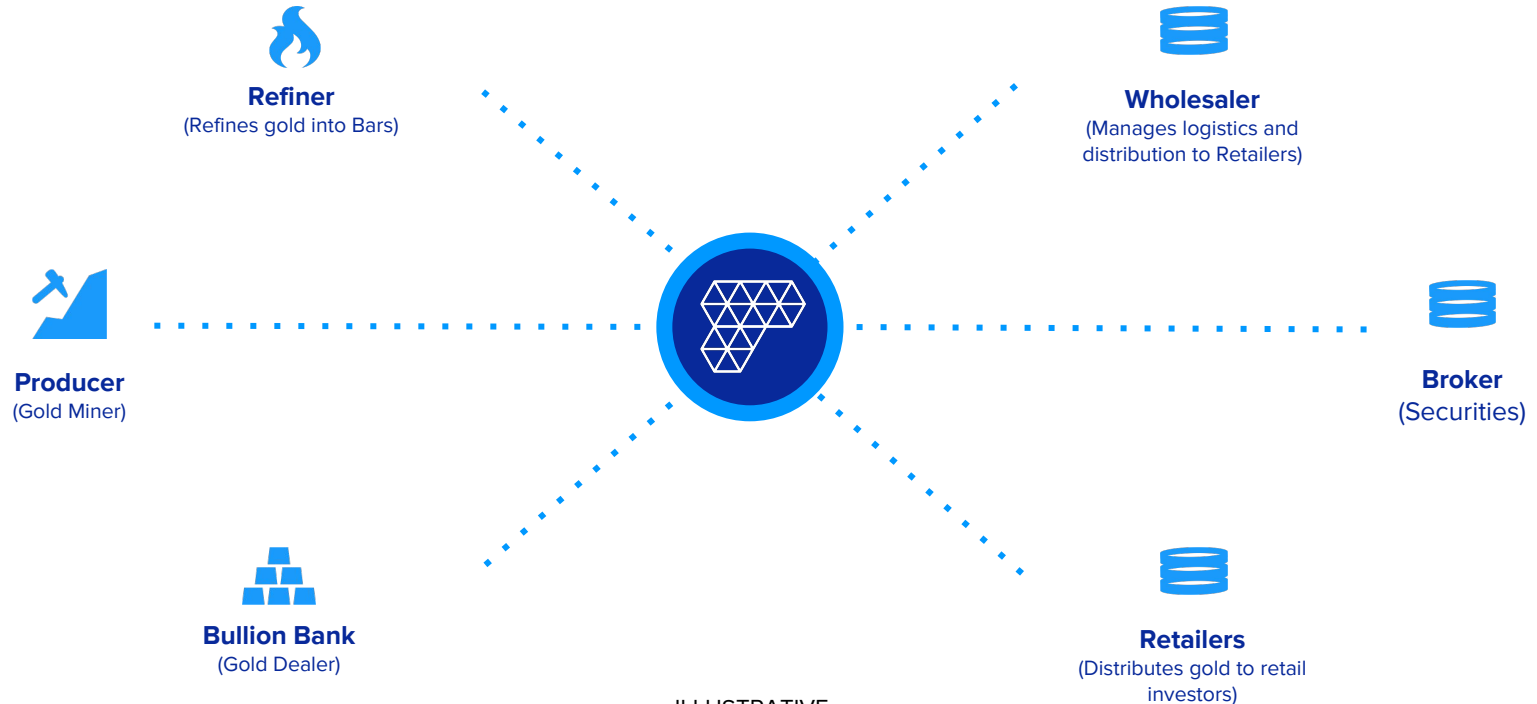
Refiner
(Refines gold into Bars)

Wholesaler
(Manages logistics and distribution to Retailers)

Producer
(Gold Miner)

Broker
(Securities)

Bullion Bank
(Gold Dealer)

Retailers
(Distributes gold to retail investors)

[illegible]